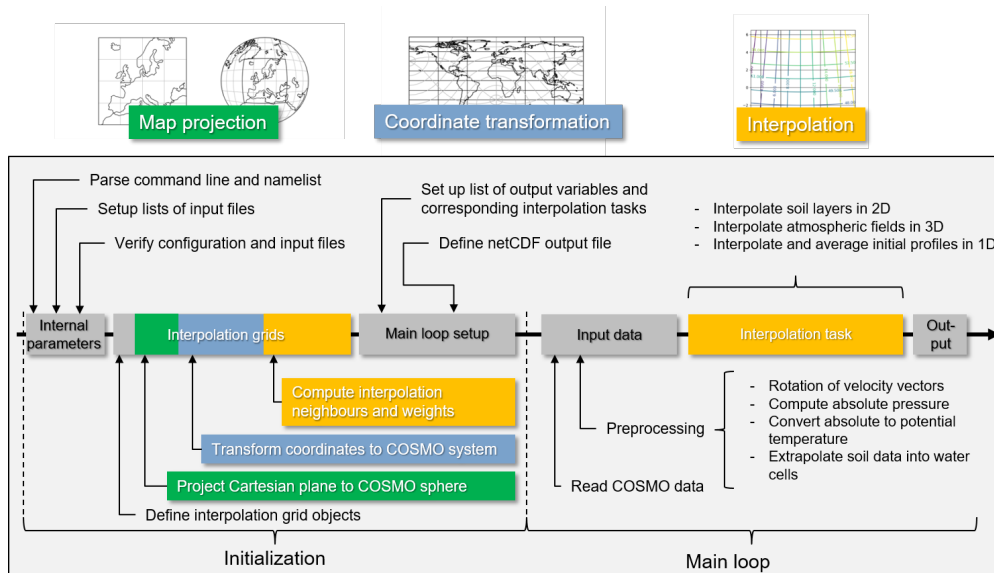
Map projection

Coordinate transformation

Interpolation

Parse command line and namelist

Setup lists of input files

Verify configuration and input files

Set up list of output variables and corresponding interpolation tasks

Define netCDF output file

- Interpolate soil layers in 2D
- Interpolate atmospheric fields in 3D
- Interpolate and average initial profiles in 1D

Internal parameters

Interpolation grids

Main loop setup

Input data

Interpolation task

Out-put

Compute interpolation neighbours and weights

Transform coordinates to COSMO system

Project Cartesian plane to COSMO sphere

Define interpolation grid objects

Preprocessing

Read COSMO data

- Rotation of velocity vectors
- Compute absolute pressure
- Convert absolute to potential temperature
- Extrapolate soil data into water cells

Initialization

Main loop